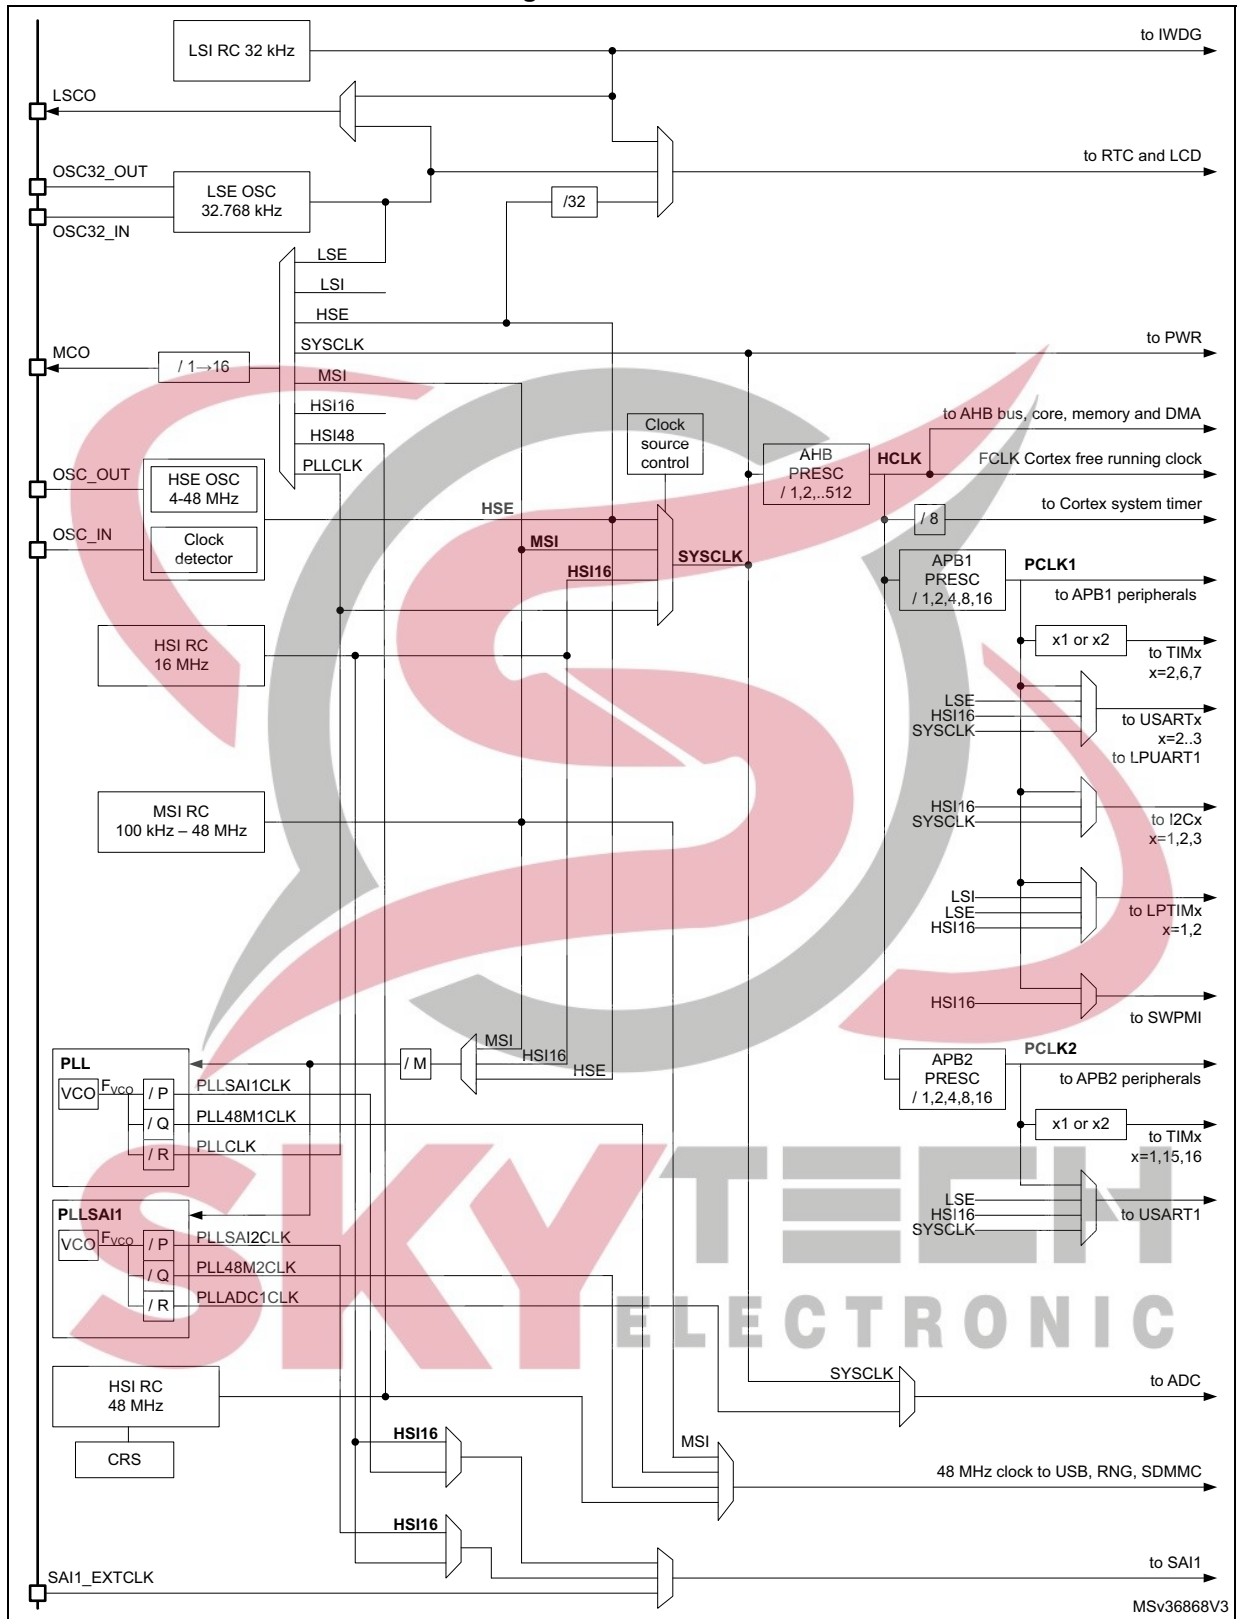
LSI RC 32 kHz
to IWDG
LSCO
to RTC and LCD
OSC32_OUT
LSE OSC 32.768 kHz
/32
OSC32_IN
LSE
LSI
HSE
SYSCLK
to PWR
MCO
/ 1→16
MSI
HSI16
HSI48
PLLCLK
Clock source control
to AHB bus, core, memory and DMA
AHB PRESC / 1,2,..512
HCLK
FCLK Cortex free running clock
OSC_OUT
HSE OSC 4-48 MHz
HSE
to Cortex system timer
/ 8
OSC_IN
Clock detector
MSI
SYSCLK
HSI16
APB1 PRESC / 1,2,4,8,16
PCLK1
to APB1 peripherals
HSI RC 16 MHz
x1 or x2
to TIMx x=2,6,7
LSE
HSI16
SYSCLK
to USARTx x=2..3
to LPUART1
MSI RC 100 kHz – 48 MHz
HSI16
SYSCLK
to I2Cx x=1,2,3
LSI
LSE
HSI16
to LPTIMx x=1,2
HSI16
to SWPMI
PLL
MSI
HSI16
HSE
/ M
PCLK2
APB2 PRESC / 1,2,4,8,16
to APB2 peripherals
VCO
$F_{VCO}$
/ P
/ Q
/ R
PLLSAI1CLK
PLL48M1CLK
PLLCLK
x1 or x2
to TIMx x=1,15,16
PLLSAI1
VCO
$F_{VCO}$
/ P
/ Q
/ R
PLLSAI2CLK
PLL48M2CLK
PLLADC1CLK
LSE
HSI16
SYSCLK
to USART1
SKYTECH ELECTRONIC
SYSCLK
to ADC
HSI RC 48 MHz
CRS
HSI16
MSI
48 MHz clock to USB, RNG, SDMMC
HSI16
to SAI1
SAI1_EXTCLK
MSv36868V3